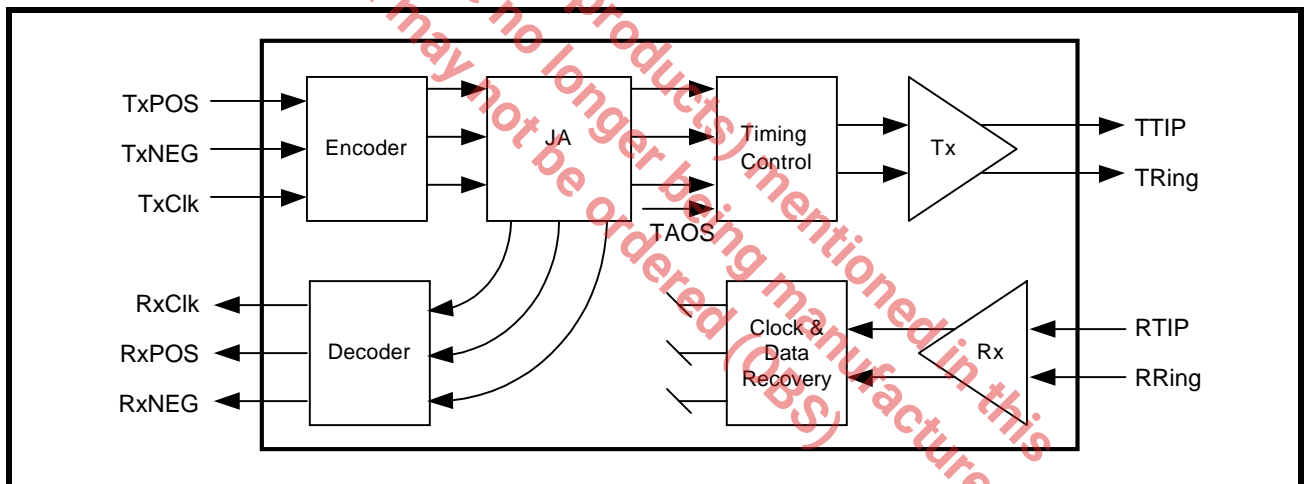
TxPOS
TxNEG
TxClk
Encoder
JA
Timing Control
Tx
TTIP
TRing
TAOS
RxClk
RxPOS
RxNEG
Decoder
Clock & Data Recovery
Rx
RTIP
RRing

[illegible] may not be ordered (OBS) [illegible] no longer being manufactured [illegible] (products) mentioned in this